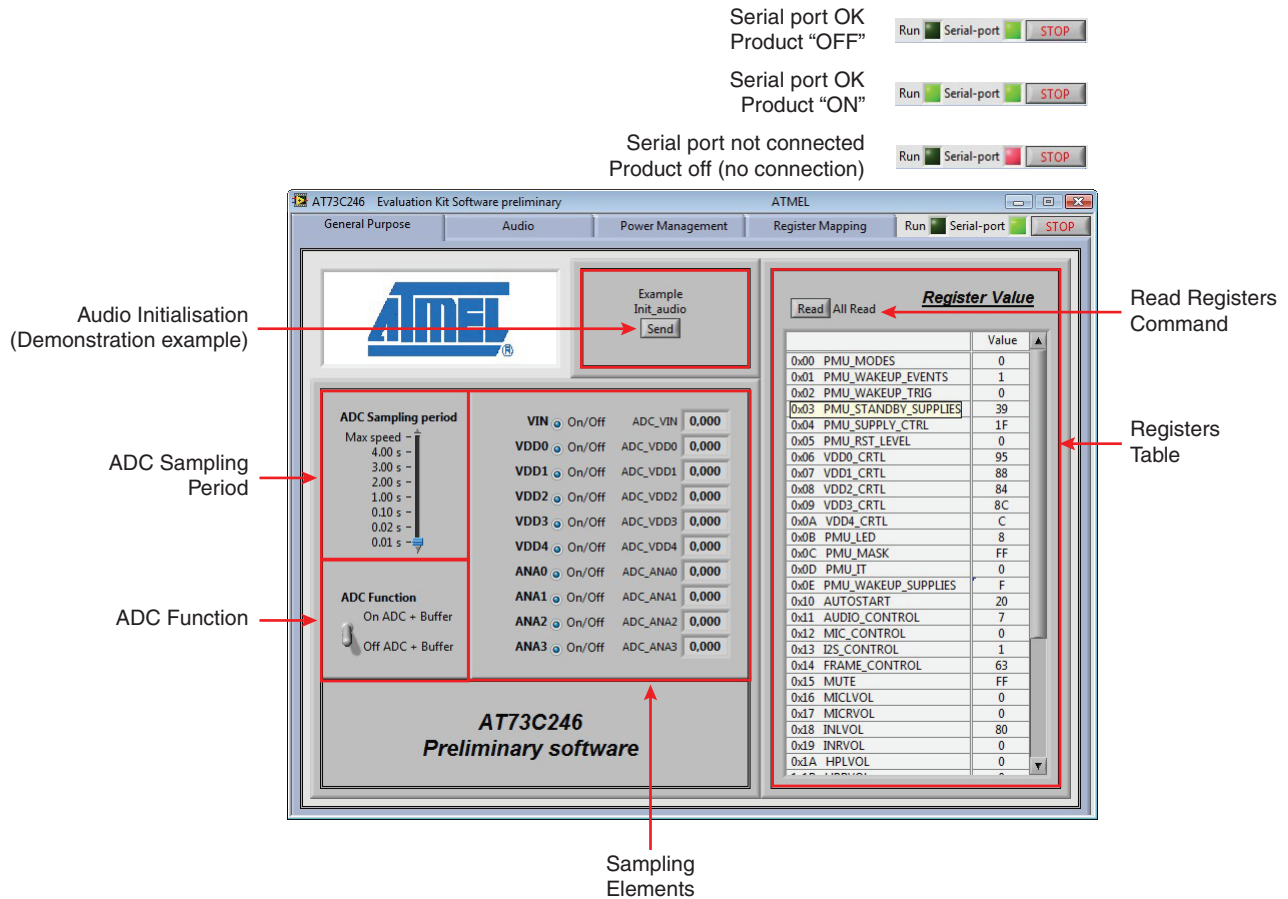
Serial port OK
Product “OFF”

Run Serial-port STOP

Serial port OK
Product “ON”

Run Serial-port STOP

Serial port not connected
Product off (no connection)

Run Serial-port STOP

AT73C246 Evaluation Kit Software preliminary ATMEL

General Purpose | Audio | Power Management | Register Mapping | Run Serial-port STOP

ATMEL®

Example
Init_audio
Send

Audio Initialisation
(Demonstration example)

ADC Sampling period
Max speed
4.00 s
3.00 s
2.00 s
1.00 s
0.10 s
0.02 s
0.01 s

ADC Sampling
Period

ADC Function
On ADC + Buffer
Off ADC + Buffer

ADC Function

VIN On/Off ADC_VIN 0,000
VDD0 On/Off ADC_VDD0 0,000
VDD1 On/Off ADC_VDD1 0,000
VDD2 On/Off ADC_VDD2 0,000
VDD3 On/Off ADC_VDD3 0,000
VDD4 On/Off ADC_VDD4 0,000
ANA0 On/Off ADC_ANA0 0,000
ANA1 On/Off ADC_ANA1 0,000
ANA2 On/Off ADC_ANA2 0,000
ANA3 On/Off ADC_ANA3 0,000

AT73C246
Preliminary software

Sampling
Elements

Register Value

Read All Read

Read Registers
Command

| | Value |
|---|---|
| 0x00 PMU_MODES | 0 |
| 0x01 PMU_WAKEUP_EVENTS | 1 |
| 0x02 PMU_WAKEUP_TRIG | 0 |
| 0x03 PMU_STANDBY_SUPPLIES | 39 |
| 0x04 PMU_SUPPLY_CTRL | 1F |
| 0x05 PMU_RST_LEVEL | 0 |
| 0x06 VDD0_CRTL | 95 |
| 0x07 VDD1_CRTL | 88 |
| 0x08 VDD2_CRTL | 84 |
| 0x09 VDD3_CRTL | 8C |
| 0x0A VDD4_CRTL | C |
| 0x0B PMU_LED | 8 |
| 0x0C PMU_MASK | FF |
| 0x0D PMU_IT | 0 |
| 0x0E PMU_WAKEUP_SUPPLIES | F |
| 0x10 AUTOSTART | 20 |
| 0x11 AUDIO_CONTROL | 7 |
| 0x12 MIC_CONTROL | 0 |
| 0x13 I2S_CONTROL | 1 |
| 0x14 FRAME_CONTROL | 63 |
| 0x15 MUTE | FF |
| 0x16 MICLVOL | 0 |
| 0x17 MICRVOL | 0 |
| 0x18 INLVOL | 80 |
| 0x19 INRVOL | 0 |
| 0x1A HPLVOL | 0 |

Registers
Table